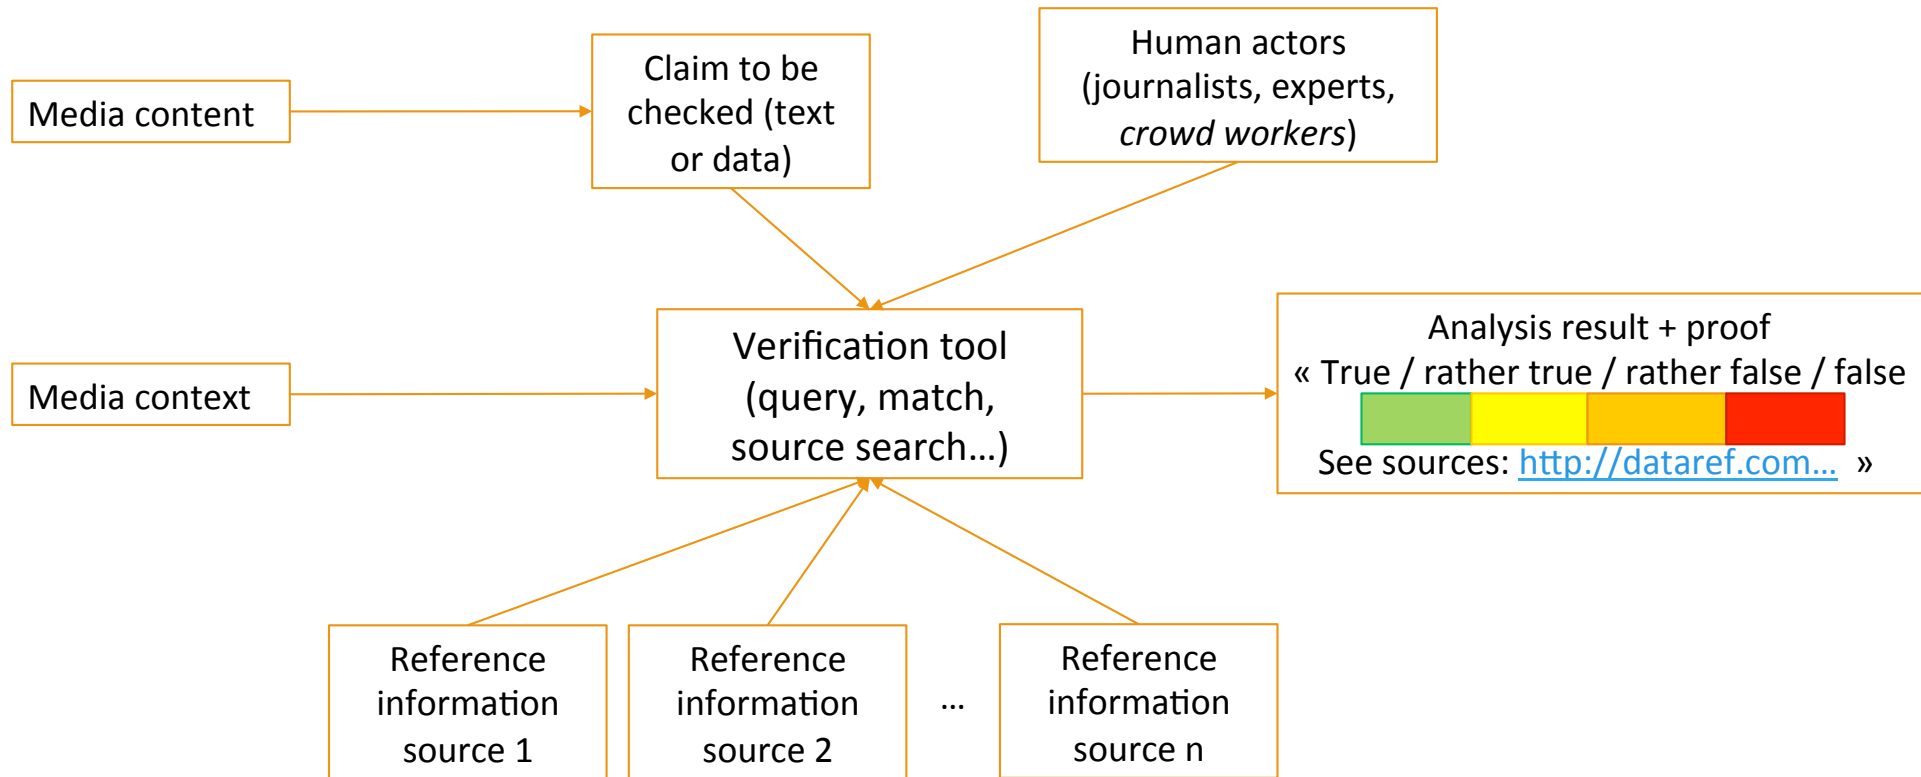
Media content

Claim to be checked (text or data)

Human actors (journalists, experts, *crowd workers*)

Media context

Verification tool (query, match, source search…)

Analysis result + proof
« True / rather true / rather false / false
See sources: http://dataref.com… »

Reference information source 1

Reference information source 2

…

Reference information source n